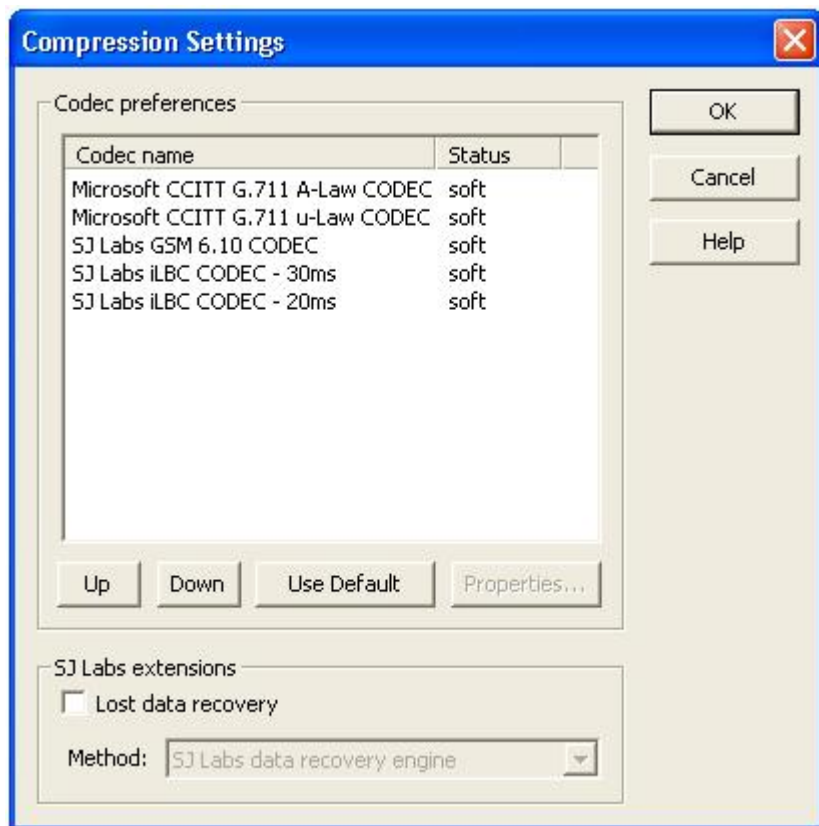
Compression Settings

Codec preferences

| Codec name | Status |
|---|---|
| Microsoft CCITT G.711 A-Law CODEC | soft |
| Microsoft CCITT G.711 u-Law CODEC | soft |
| SJ Labs GSM 6.10 CODEC | soft |
| SJ Labs iLBC CODEC - 30ms | soft |
| SJ Labs iLBC CODEC - 20ms | soft |

Up
Down
Use Default
Properties...

SJ Labs extensions
Lost data recovery
Method: SJ Labs data recovery engine

OK
Cancel
Help